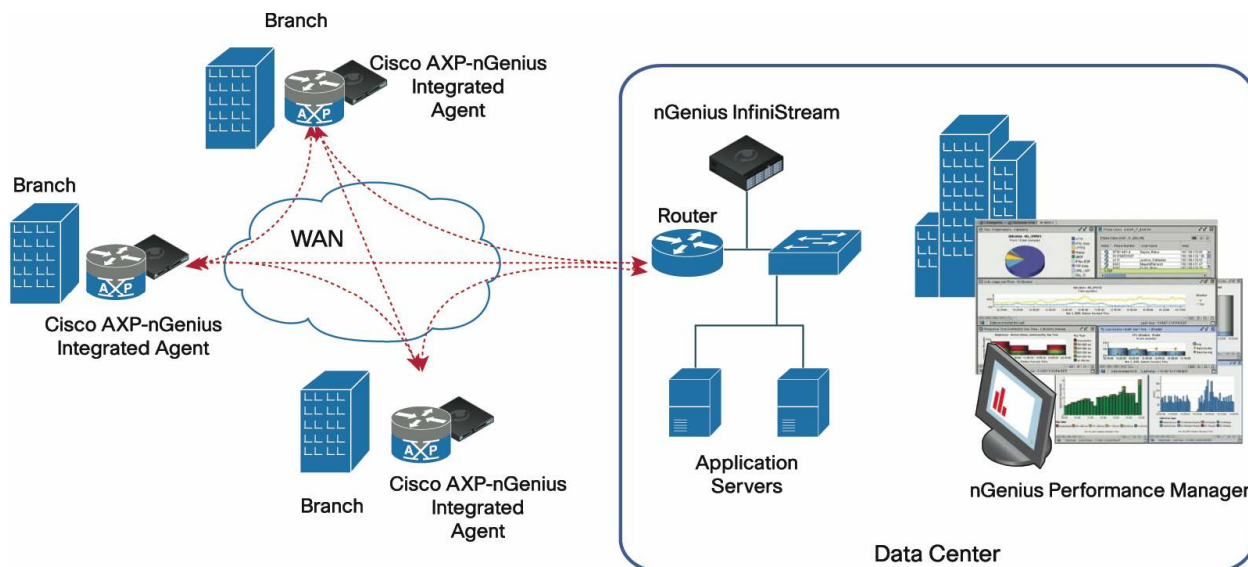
Branch

Cisco AXP-nGenius Integrated Agent

AXP

Branch

AXP

Cisco AXP-nGenius Integrated Agent

WAN

Branch

AXP

Cisco AXP-nGenius Integrated Agent

nGenius InfiniStream

Router

Application Servers

nGenius Performance Manager

Data Center